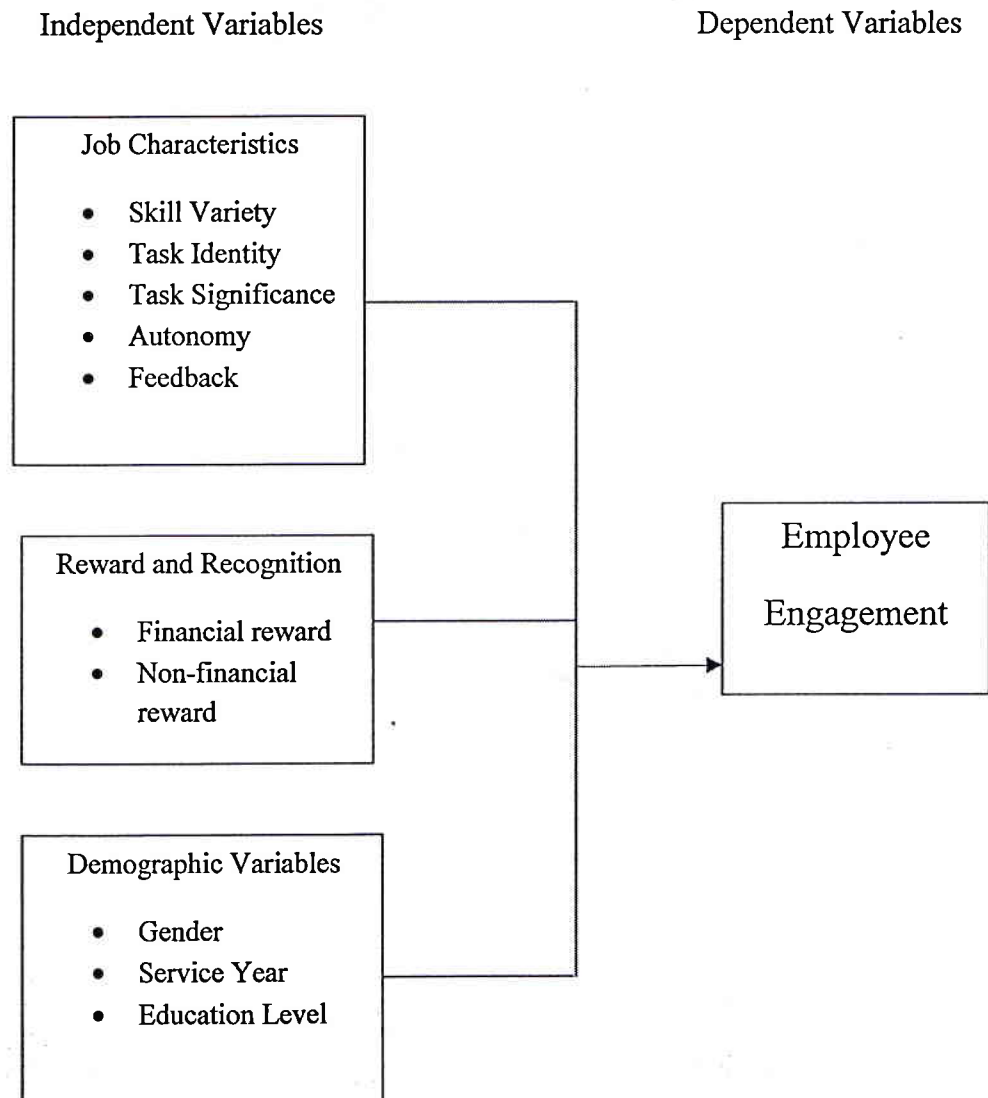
Independent Variables

Dependent Variables

Job Characteristics

- Skill Variety
- Task Identity
- Task Significance
- Autonomy
- Feedback

Reward and Recognition

- Financial reward
- Non-financial reward

Demographic Variables

- Gender
- Service Year
- Education Level

Employee Engagement